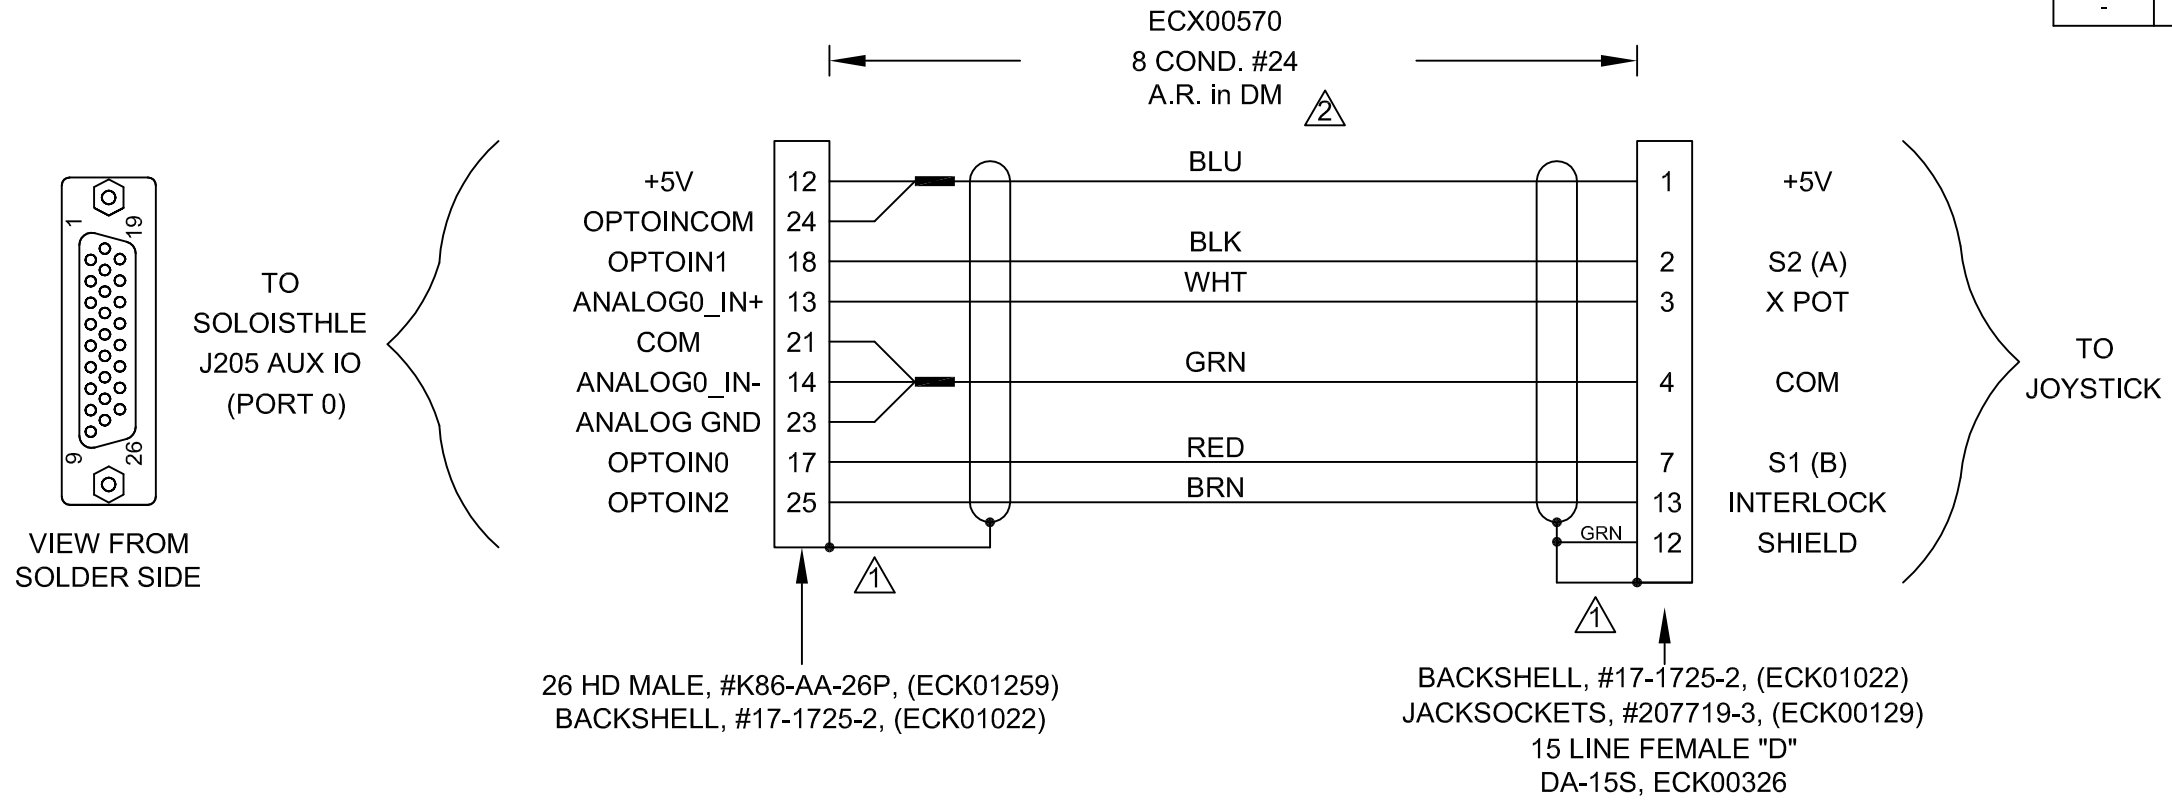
-

ECX00570
8 COND. #24
A.R. in DM 2

1
19
9
26

VIEW FROM
SOLDER SIDE

TO
SOLOISTHLE
J205 AUX IO
(PORT 0)

| | | | | |
|---|---|---|---|---|
| +5V | 12 | BLU | 1 | +5V |
| OPTOINCOM | 24 | | | |
| OPTOIN1 | 18 | BLK | 2 | S2 (A) |
| ANALOG0_IN+ | 13 | WHT | 3 | X POT |
| COM | 21 | | | |
| ANALOG0_IN- | 14 | GRN | 4 | COM |
| ANALOG GND | 23 | | | |
| OPTOIN0 | 17 | RED | 7 | S1 (B) |
| OPTOIN2 | 25 | BRN | 13 | INTERLOCK |
| | | GRN | 12 | SHIELD |

TO
JOYSTICK

1

1

26 HD MALE, #K86-AA-26P, (ECK01259)
BACKSHELL, #17-1725-2, (ECK01022)

BACKSHELL, #17-1725-2, (ECK01022)
JACKSOCKETS, #207719-3, (ECK00129)
15 LINE FEMALE "D"
DA-15S, ECK00326